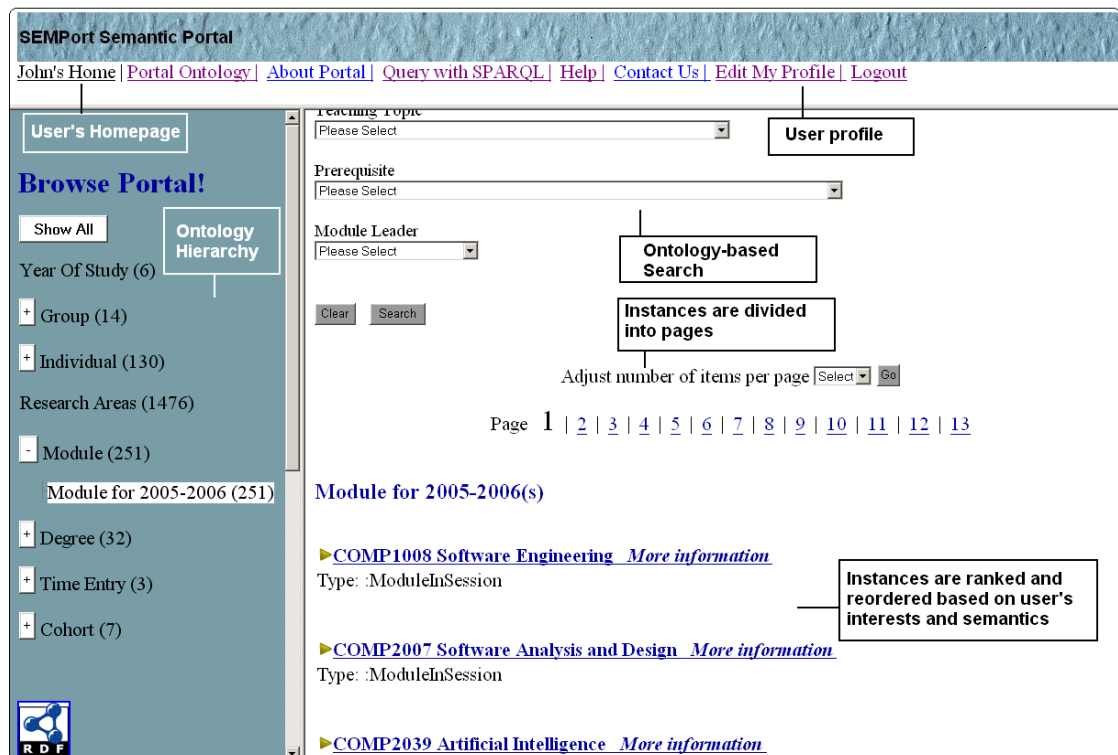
SEMPort Semantic Portal

John's Home | Portal Ontology | About Portal | Query with SPARQL | Help | Contact Us | Edit My Profile | Logout

User's Homepage

User profile

Browse Portal!

Show All

Ontology Hierarchy

Year Of Study (6)

+ Group (14)

+ Individual (130)

Research Areas (1476)

- Module (251)

Module for 2005-2006 (251)

+ Degree (32)

+ Time Entry (3)

+ Cohort (7)

RDF

Teaching Topic
Please Select

Prerequisite
Please Select

Module Leader
Please Select

Ontology-based Search

Clear Search

Instances are divided into pages

Adjust number of items per page Select Go

Page 1 | 2 | 3 | 4 | 5 | 6 | 7 | 8 | 9 | 10 | 11 | 12 | 13

Module for 2005-2006(s)

COMP1008 Software Engineering More information
Type: :ModuleInSession

Instances are ranked and reordered based on user's interests and semantics

COMP2007 Software Analysis and Design More information
Type: :ModuleInSession

COMP2039 Artificial Intelligence More information